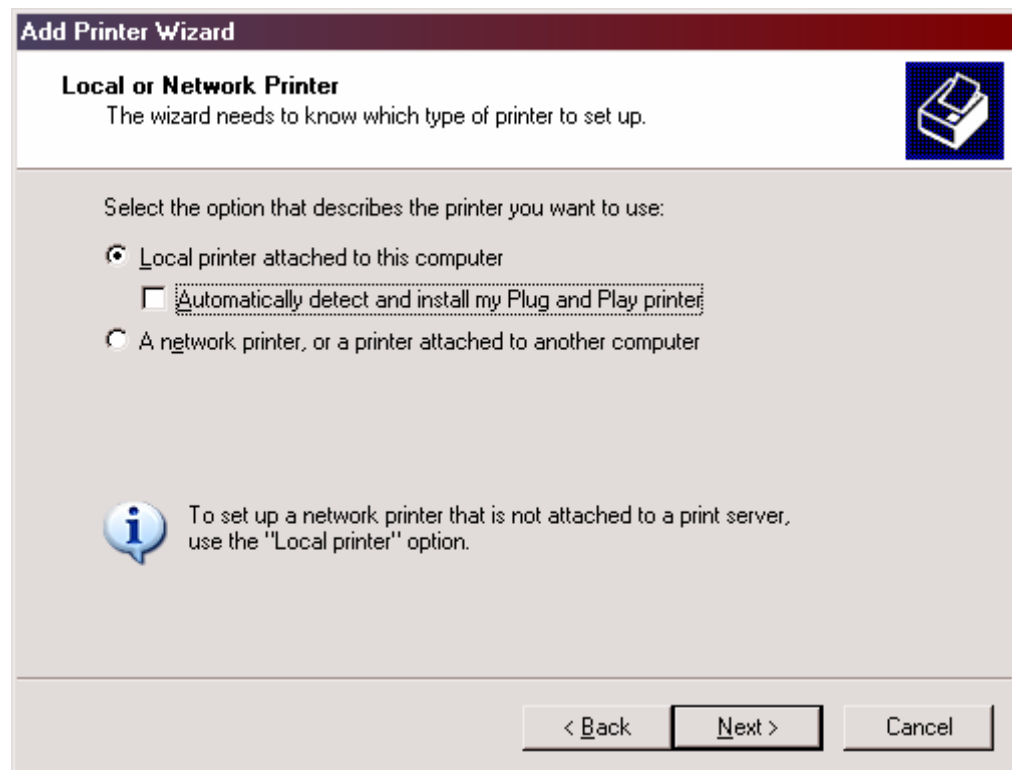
Add Printer Wizard

Local or Network Printer
The wizard needs to know which type of printer to set up.

Select the option that describes the printer you want to use:

Local printer attached to this computer

Automatically detect and install my Plug and Play printer

A network printer, or a printer attached to another computer

To set up a network printer that is not attached to a print server, use the "Local printer" option.

< Back

Next >

Cancel